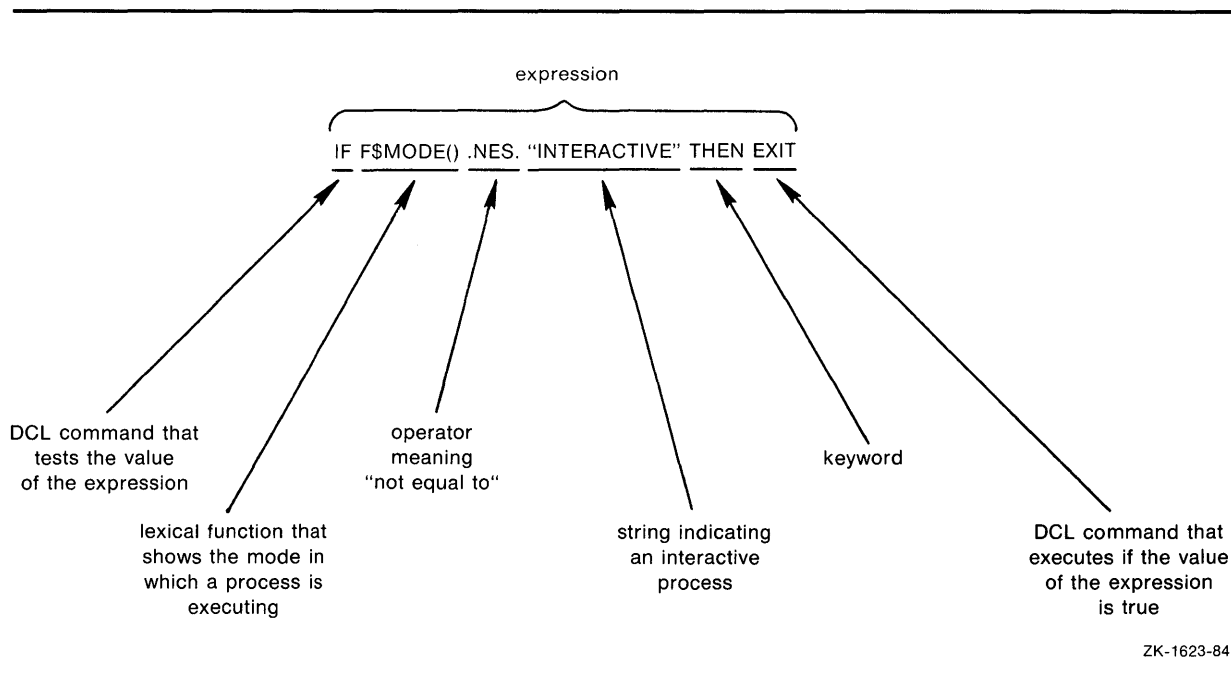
expression

IF F\$MODE() .NES. "INTERACTIVE" THEN EXIT

DCL command that tests the value of the expression

lexical function that shows the mode in which a process is executing

operator meaning "not equal to"

string indicating an interactive process

keyword

DCL command that executes if the value of the expression is true

ZK-1623-84